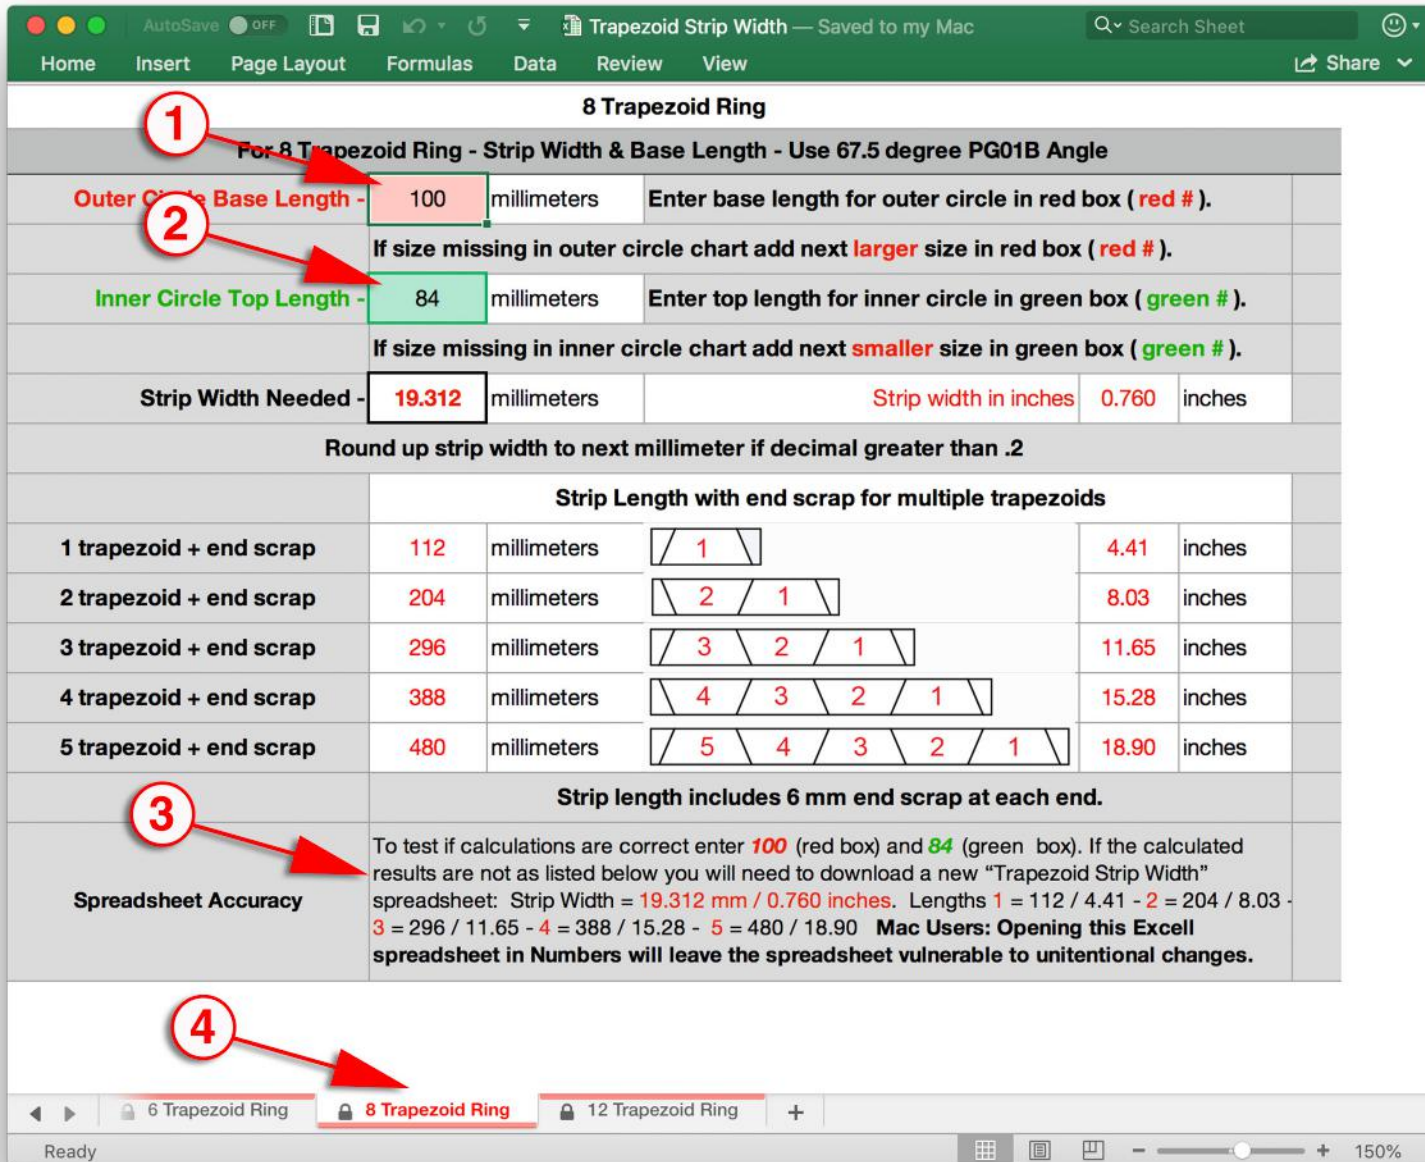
AutoSave OFF Trapezoid Strip Width — Saved to my Mac Search Sheet

Home Insert Page Layout Formulas Data Review View Share

8 Trapezoid Ring

For 8 Trapezoid Ring - Strip Width & Base Length - Use 67.5 degree PG01B Angle

1

| Outer Circle Base Length - | 100 | millimeters | Enter base length for outer circle in red box ( red # ). | | |
|---|---|---|---|---|---|
| | If size missing in outer circle chart add next larger size in red box ( red # ). | | | | |
| Inner Circle Top Length - | 84 | millimeters | Enter top length for inner circle in green box ( green # ). | | |
| | If size missing in inner circle chart add next smaller size in green box ( green # ). | | | | |
| Strip Width Needed - | 19.312 | millimeters | Strip width in inches | 0.760 | inches |
| Round up strip width to next millimeter if decimal greater than .2 | | | | | |
| | Strip Length with end scrap for multiple trapezoids | | | | |
| 1 trapezoid + end scrap | 112 | millimeters | 1 | 4.41 | inches |
| 2 trapezoid + end scrap | 204 | millimeters | 2 1 | 8.03 | inches |
| 3 trapezoid + end scrap | 296 | millimeters | 3 2 1 | 11.65 | inches |
| 4 trapezoid + end scrap | 388 | millimeters | 4 3 2 1 | 15.28 | inches |
| 5 trapezoid + end scrap | 480 | millimeters | 5 4 3 2 1 | 18.90 | inches |
| | Strip length includes 6 mm end scrap at each end. | | | | |

2

3

Spreadsheet Accuracy

To test if calculations are correct enter 100 (red box) and 84 (green box). If the calculated results are not as listed below you will need to download a new "Trapezoid Strip Width" spreadsheet: Strip Width = 19.312 mm / 0.760 inches. Lengths 1 = 112 / 4.41 - 2 = 204 / 8.03 - 3 = 296 / 11.65 - 4 = 388 / 15.28 - 5 = 480 / 18.90 Mac Users: Opening this Excell spreadsheet in Numbers will leave the spreadsheet vulnerable to unintentional changes.

4

6 Trapezoid Ring 8 Trapezoid Ring 12 Trapezoid Ring +

Ready 150%